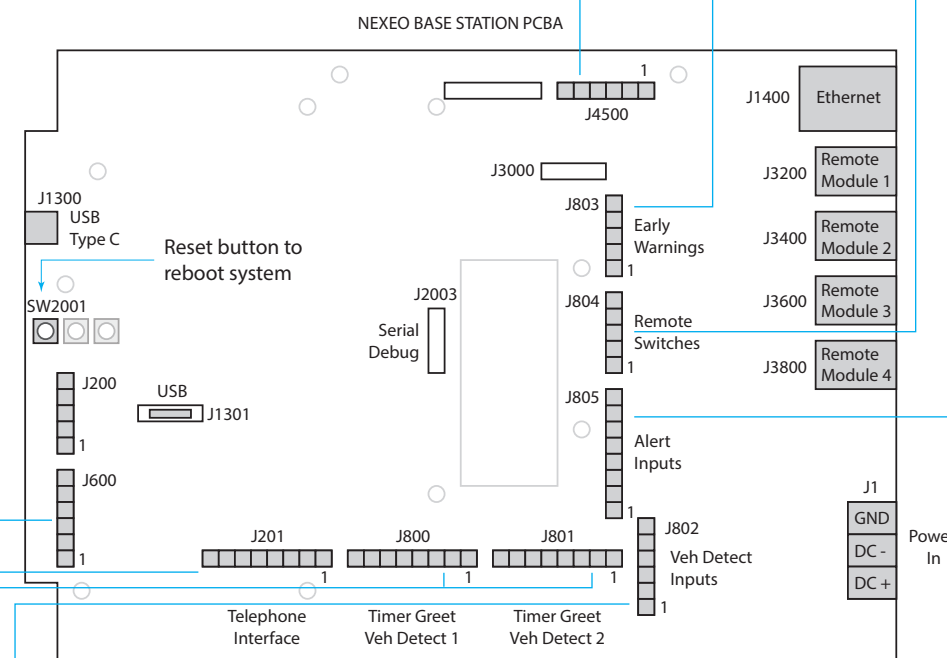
NEXEO BASE STATION PCBA

1
J4500

J1400 Ethernet

J3000

J1300
USB
Type C

J803
Early
Warnings
1

J3200 Remote Module 1

J3400 Remote Module 2

Reset button to reboot system

SW2001

J2003
Serial
Debug

J804
Remote
Switches
1

J3600 Remote Module 3

J3800 Remote Module 4

J200
1

USB
J1301

J805
Alert
Inputs
1

J600
1

J1
GND
DC -
DC +
Powe
In

J201
1
Telephone
Interface

J800
1
Timer Greet
Veh Detect 1

J801
1
Timer Greet
Veh Detect 2

J802
Veh Detect
Inputs
1